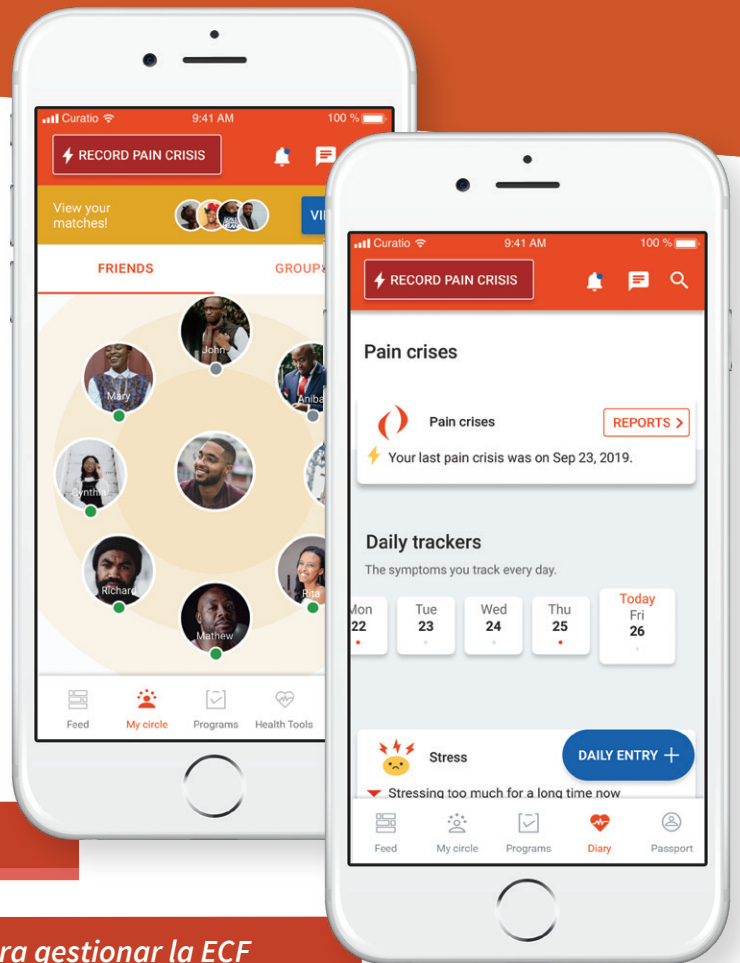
Curatio 9:41 AM 100 %

RECORD PAIN CRISIS

View your matches!

VI

FRIENDS

GROUP

John

Mary

Aniba

Syntha

Richard

Mathew

Rita

Feed

My circle

Programs

Health Tools

Curatio 9:41 AM 100 %

RECORD PAIN CRISIS

Pain crises

Pain crises

REPORTS >

Your last pain crisis was on Sep 23, 2019.

Daily trackers

The symptoms you track every day.

| Mon | Tue | Wed | Thu | Today Fri |
|---|---|---|---|---|
| 22 | 23 | 24 | 25 | 26 |

Stress

DAILY ENTRY +

Stressing too much for a long time now

Feed

My circle

Programs

Diary

Passport

ra gestionar la ECF